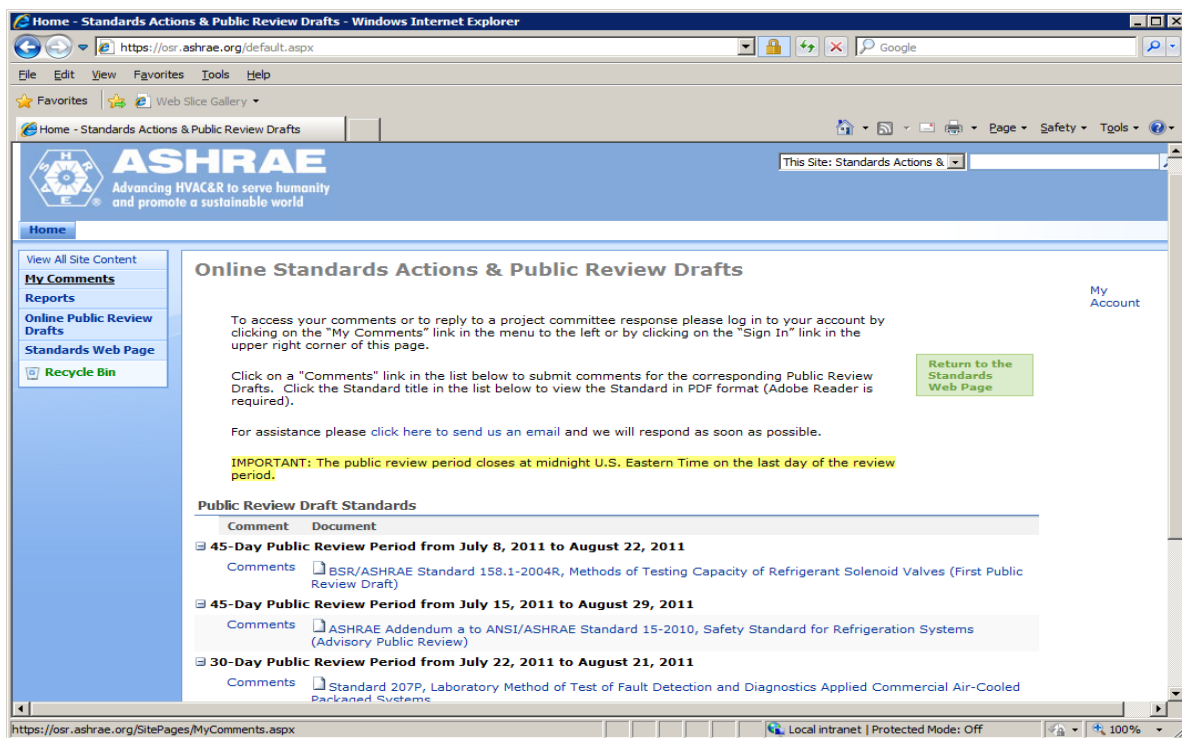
Home - Standards Actions & Public Review Drafts - Windows Internet Explorer

https://osr.ashrae.org/default.aspx

Google

File Edit View Favorites Tools Help

Favorites Web Slice Gallery

Home - Standards Actions & Public Review Drafts

Page Safety Tools

ASHRAE
Advancing HVAC&R to serve humanity and promote a sustainable world

This Site: Standards Actions &

Home

View All Site Content
My Comments
Reports
Online Public Review Drafts
Standards Web Page
Recycle Bin

Online Standards Actions & Public Review Drafts

My Account

To access your comments or to reply to a project committee response please log in to your account by clicking on the "My Comments" link in the menu to the left or by clicking on the "Sign In" link in the upper right corner of this page.

Click on a "Comments" link in the list below to submit comments for the corresponding Public Review Drafts. Click the Standard title in the list below to view the Standard in PDF format (Adobe Reader is required).

Return to the Standards Web Page

For assistance please click here to send us an email and we will respond as soon as possible.

IMPORTANT: The public review period closes at midnight U.S. Eastern Time on the last day of the review period.

Public Review Draft Standards

| Comment | Document |
|---|---|

45-Day Public Review Period from July 8, 2011 to August 22, 2011

Comments BSR/ASHRAE Standard 158.1-2004R, Methods of Testing Capacity of Refrigerant Solenoid Valves (First Public Review Draft)

45-Day Public Review Period from July 15, 2011 to August 29, 2011

Comments ASHRAE Addendum a to ANSI/ASHRAE Standard 15-2010, Safety Standard for Refrigeration Systems (Advisory Public Review)

30-Day Public Review Period from July 22, 2011 to August 21, 2011

Comments Standard 207P, Laboratory Method of Test of Fault Detection and Diagnostics Applied Commercial Air-Cooled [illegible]

https://osr.ashrae.org/SitePages/MyComments.aspx

Local intranet | Protected Mode: Off

100%